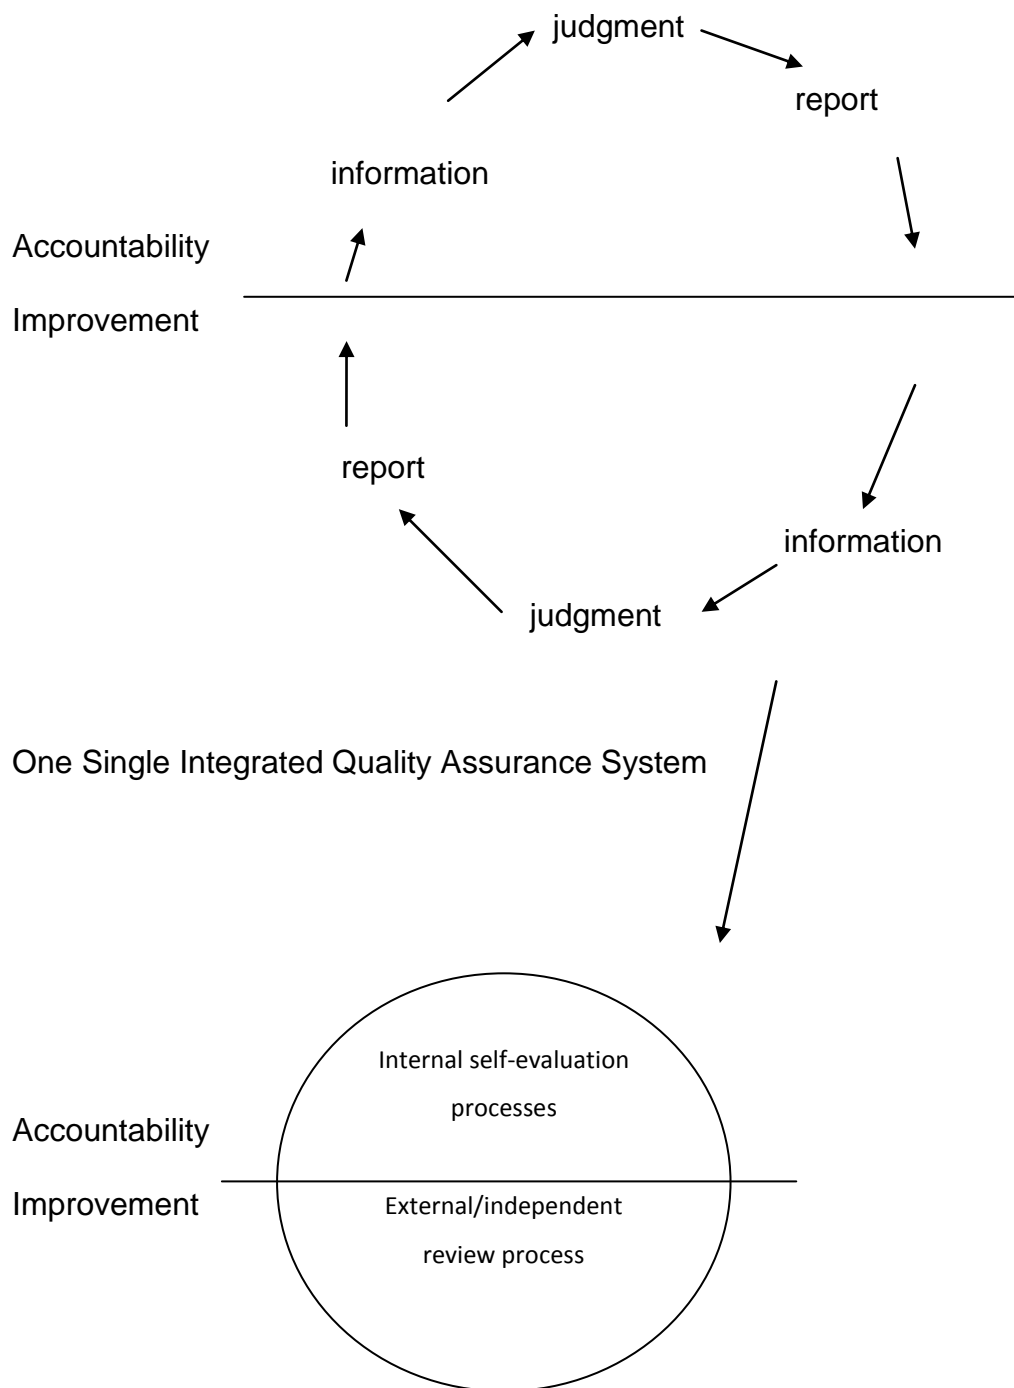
judgment

report

information

Accountability

Improvement

report

information

judgment

One Single Integrated Quality Assurance System

Internal self-evaluation processes

Accountability

Improvement

External/independent review process